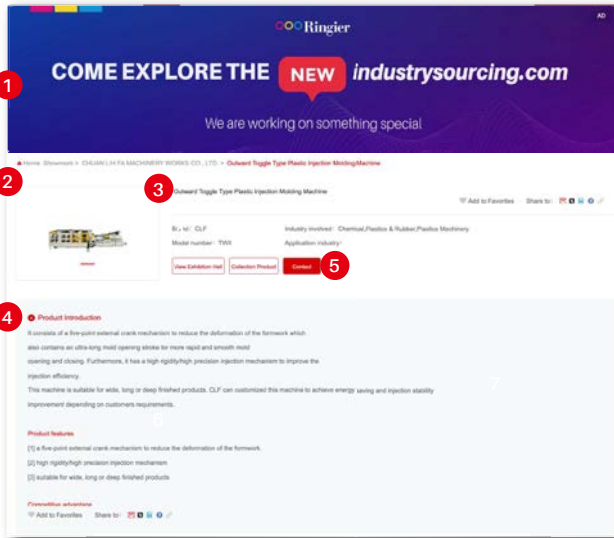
AD

Ringier

COME EXPLORE THE NEW industrysourcing.com

We are working on something special

1

Home Showroom > CHUAN LIH FA MACHINERY WORKS CO., LTD. > Outward Toggle Type Plastic Injection Molding Machine

2

3

Outward Toggle Type Plastic Injection Molding Machine

Add to Favorites Share to:

Brand: CLF
Industry involved: Chemical,Plastics & Rubber,Plastics Machinery
Model number: TWX
Application industry:

View Exhibition Hall | Collection Product | Contact

5

4

Product Introduction

It consists of a five-point external crank mechanism to reduce the deformation of the formwork which also contains an ultra-long mold opening stroke for more rapid and smooth mold opening and closing. Furthermore, it has a high rigidity/high precision injection mechanism to improve the injection efficiency.

This machine is suitable for wide, long or deep finished products. CLF can customized this machine to achieve energy saving and injection stability improvement depending on customers requirements.

6

7

Product features

[1] a five-point external crank mechanism to reduce the deformation of the formwork.

[2] high rigidity/high precision injection mechanism

[3] suitable for wide, long or deep finished products

Competitive advantage

Add to Favorites Share to: